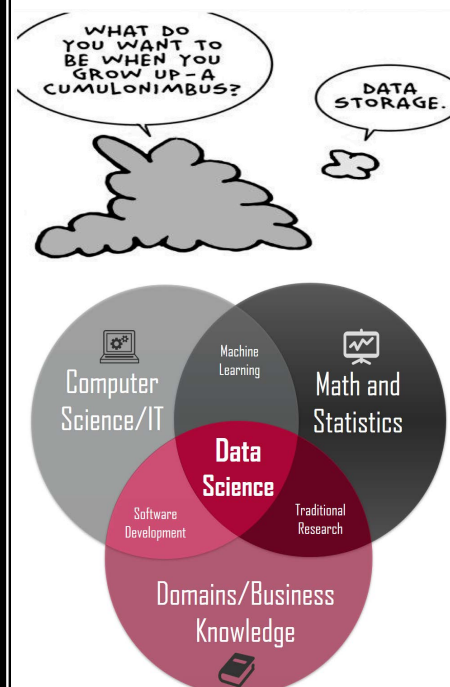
WHAT DO YOU WANT TO BE WHEN YOU GROW UP—A CUMULONIMBUS?

DATA STORAGE.

Computer Science/IT

Machine Learning

Math and Statistics

Data Science

Software Development

Traditional Research

Domains/Business Knowledge